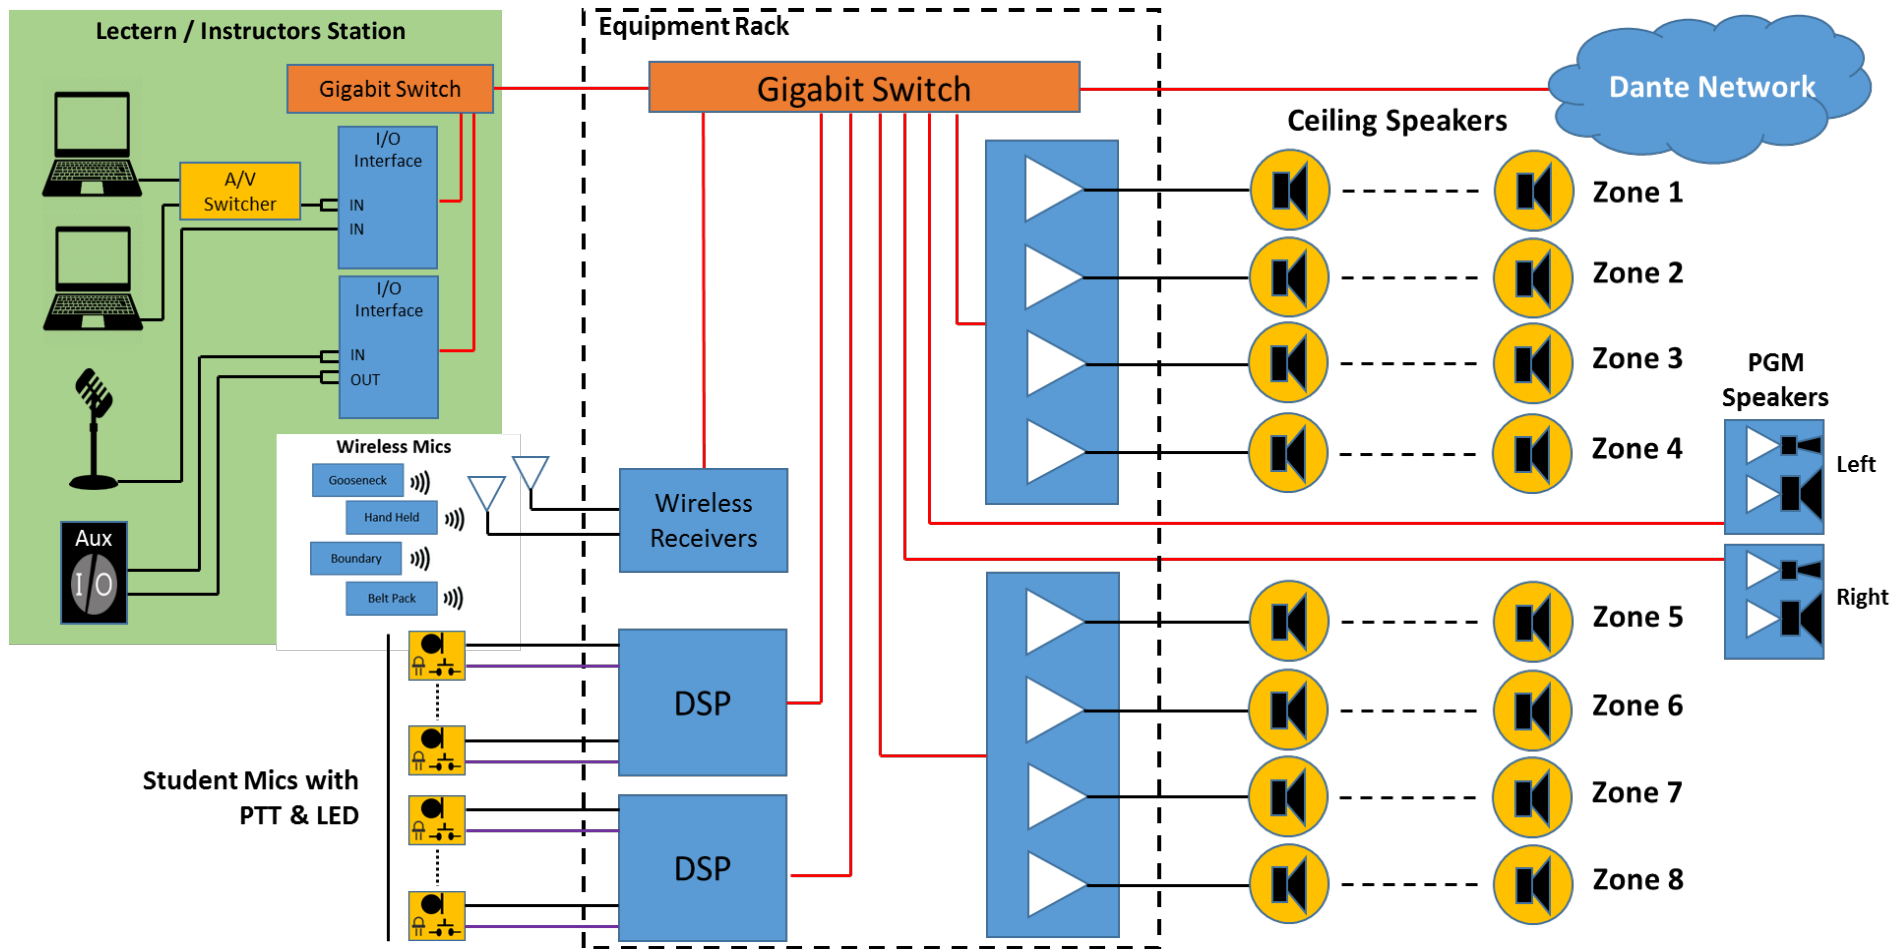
Lectern / Instructors Station

Gigabit Switch

A/V Switcher

I/O Interface

IN

IN

I/O Interface

IN

OUT

Aux

I O

Wireless Mics

Gooseneck

Hand Held

Boundary

Belt Pack

Equipment Rack

Gigabit Switch

Wireless Receivers

DSP

DSP

Student Mics with PTT & LED

Dante Network

Ceiling Speakers

Zone 1

Zone 2

Zone 3

Zone 4

PGM Speakers

Left

Right

Zone 5

Zone 6

Zone 7

Zone 8